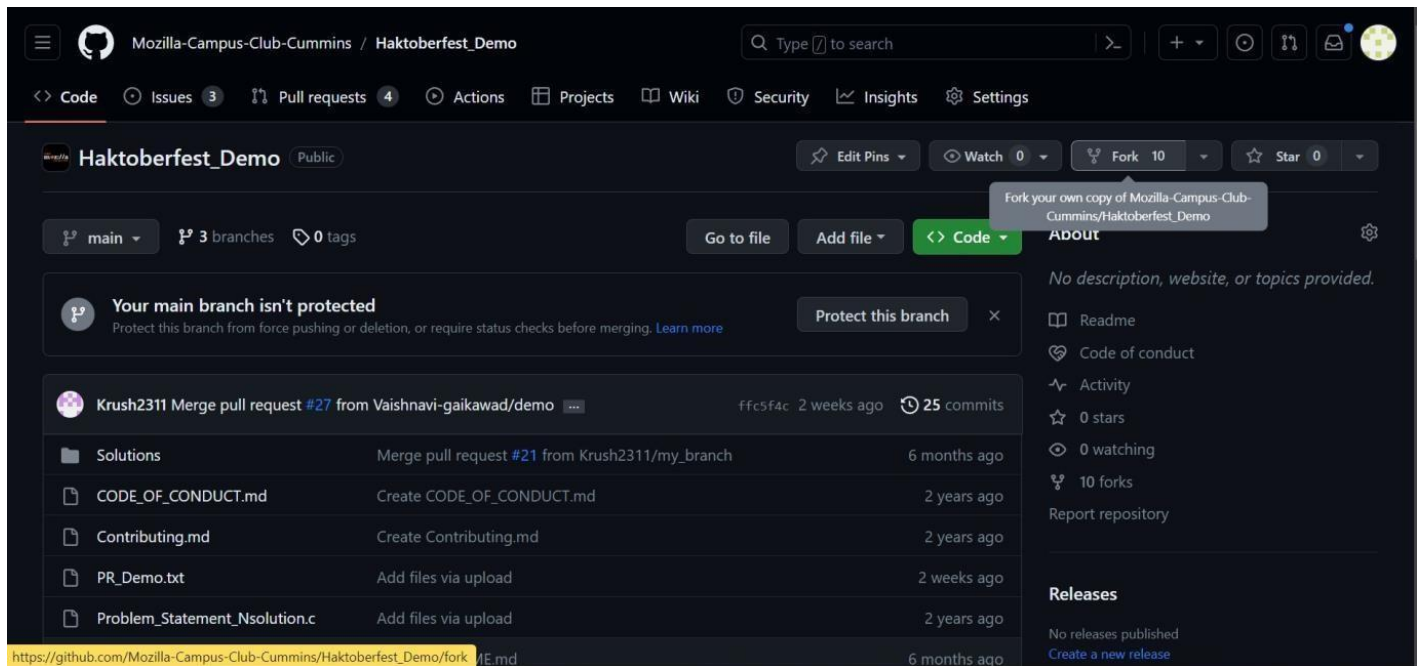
Mozilla-Campus-Club-Cummins / Haktoberfest_Demo

Type / to search

Code Issues 3 Pull requests 4 Actions Projects Wiki Security Insights Settings

Haktoberfest_Demo Public

Edit Pins Watch 0 Fork 10 Star 0

Fork your own copy of Mozilla-Campus-Club-Cummins/Haktoberfest_Demo

main 3 branches 0 tags

Go to file Add file Code

About

No description, website, or topics provided.

Readme
Code of conduct
Activity
0 stars
0 watching
10 forks
Report repository

Releases

No releases published
Create a new release

Your main branch isn't protected

Protect this branch from force pushing or deletion, or require status checks before merging. Learn more

Protect this branch

Krush2311 Merge pull request #27 from Vaishnavi-gaikawad/demo ... ffc5f4c 2 weeks ago 25 commits

| | | |
|---|---|---|
| Solutions | Merge pull request #21 from Krush2311/my_branch | 6 months ago |
| CODE_OF_CONDUCT.md | Create CODE_OF_CONDUCT.md | 2 years ago |
| Contributing.md | Create Contributing.md | 2 years ago |
| PR_Demo.txt | Add files via upload | 2 weeks ago |
| Problem_Statement_Nsolution.c | Add files via upload | 2 years ago |
| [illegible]ME.md | | 6 months ago |

https://github.com/Mozilla-Campus-Club-Cummins/Haktoberfest_Demo/fork